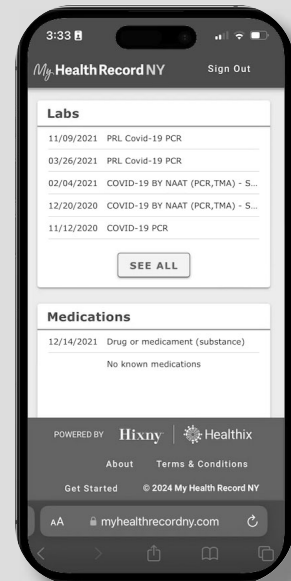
3:33

My Health Record NY Sign Out

Labs

| | |
|---|---|
| 11/09/2021 | PRL Covid-19 PCR |
| 03/26/2021 | PRL Covid-19 PCR |
| 02/04/2021 | COVID-19 BY NAAT (PCR,TMA) - S... |
| 12/20/2020 | COVID-19 BY NAAT (PCR,TMA) - S... |
| 11/12/2020 | COVID-19 PCR |

SEE ALL

Medications

| | |
|---|---|
| 12/14/2021 | Drug or medicament (substance) |
| | No known medications |

POWERED BY Hixny Healthix

About Terms & Conditions

Get Started © 2024 My Health Record NY

AA myhealthrecordny.com